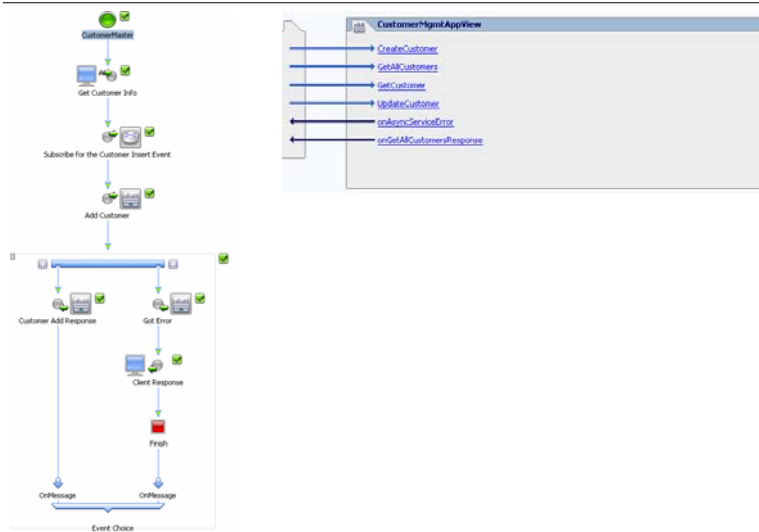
CustomerMaster

Get Customer Info

Subscribe for the Customer Insert Event

Add Customer

Customer Add Response

Got Error

Client Response

Finish

OnMessage

OnMessage

Event Choice

CustomerMgmtAppView

CreateCustomer

GetAllCustomers

GetCustomer

UpdateCustomer

onAsyncServiceError

onGetAllCustomersResponse